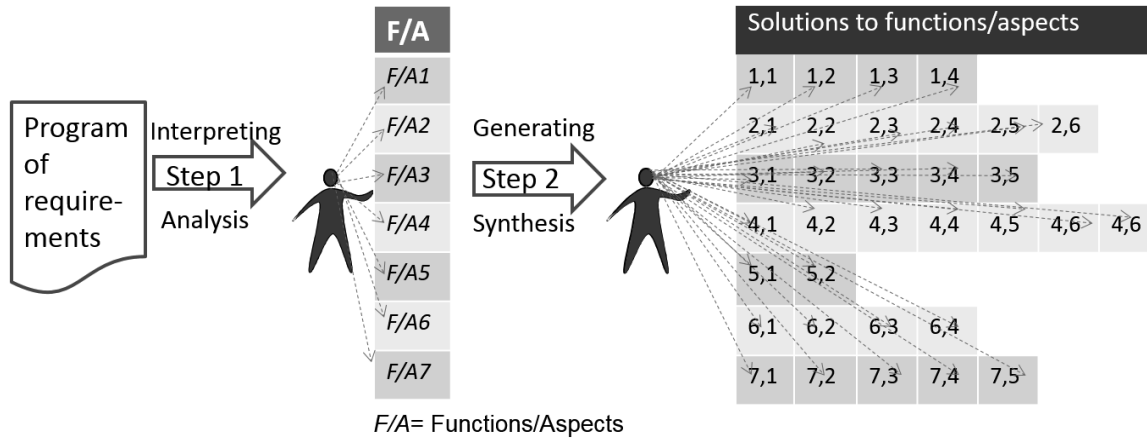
Program of requirements

Interpreting

Step 1

Analysis

F/A

F/A1

F/A2

F/A3

F/A4

F/A5

F/A6

F/A7

Generating

Step 2

Synthesis

Solutions to functions/aspects

| 1,1 | 1,2 | 1,3 | 1,4 | | | |
|---|---|---|---|---|---|---|
| 2,1 | 2,2 | 2,3 | 2,4 | 2,5 | 2,6 | |
| 3,1 | 3,2 | 3,3 | 3,4 | 3,5 | | |
| 4,1 | 4,2 | 4,3 | 4,4 | 4,5 | 4,6 | 4,6 |
| 5,1 | 5,2 | | | | | |
| 6,1 | 6,2 | 6,3 | 6,4 | | | |
| 7,1 | 7,2 | 7,3 | 7,4 | 7,5 | | |

F/A= Functions/Aspects